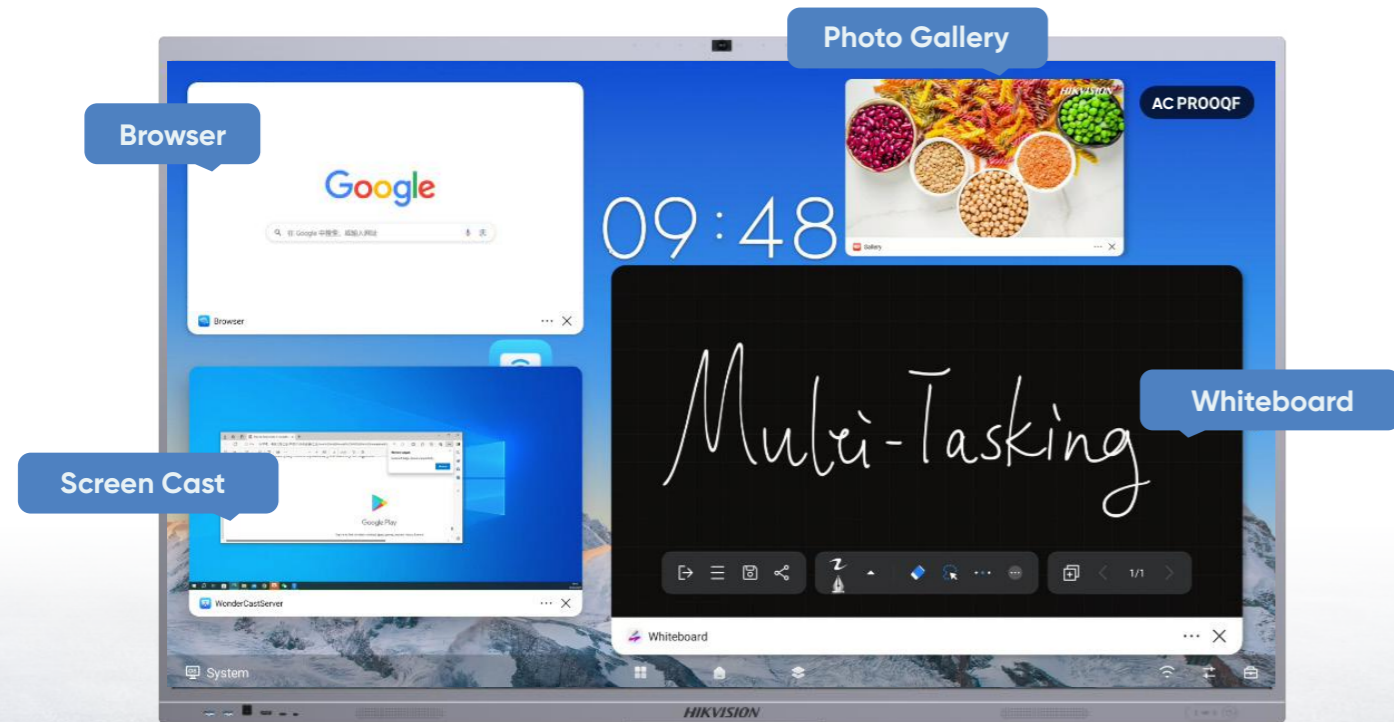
Photo Gallery

Browser

Google

在 Google 中搜索，或输入网址

Browser

HIKVISION

Gallery

AC PROOQF

09:48

Multi-Tasking

Whiteboard

Screen Cast

Google Play

WonderCastServer

1/1

Whiteboard

System

HIKVISION